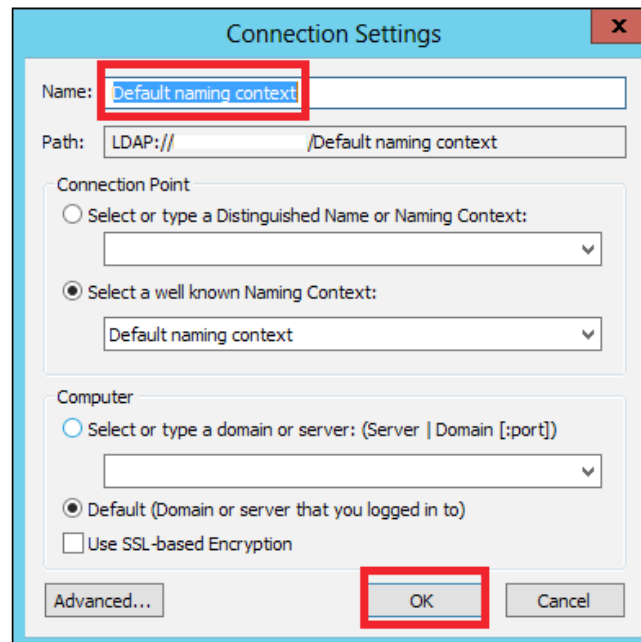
Connection Settings

x

Name: Default naming context

Path: LDAP:// /Default naming context

Connection Point

Select or type a Distinguished Name or Naming Context:

Select a well known Naming Context:

Default naming context

Computer

Select or type a domain or server: (Server | Domain [:port])

Default (Domain or server that you logged in to)

Use SSL-based Encryption

Advanced...

OK

Cancel